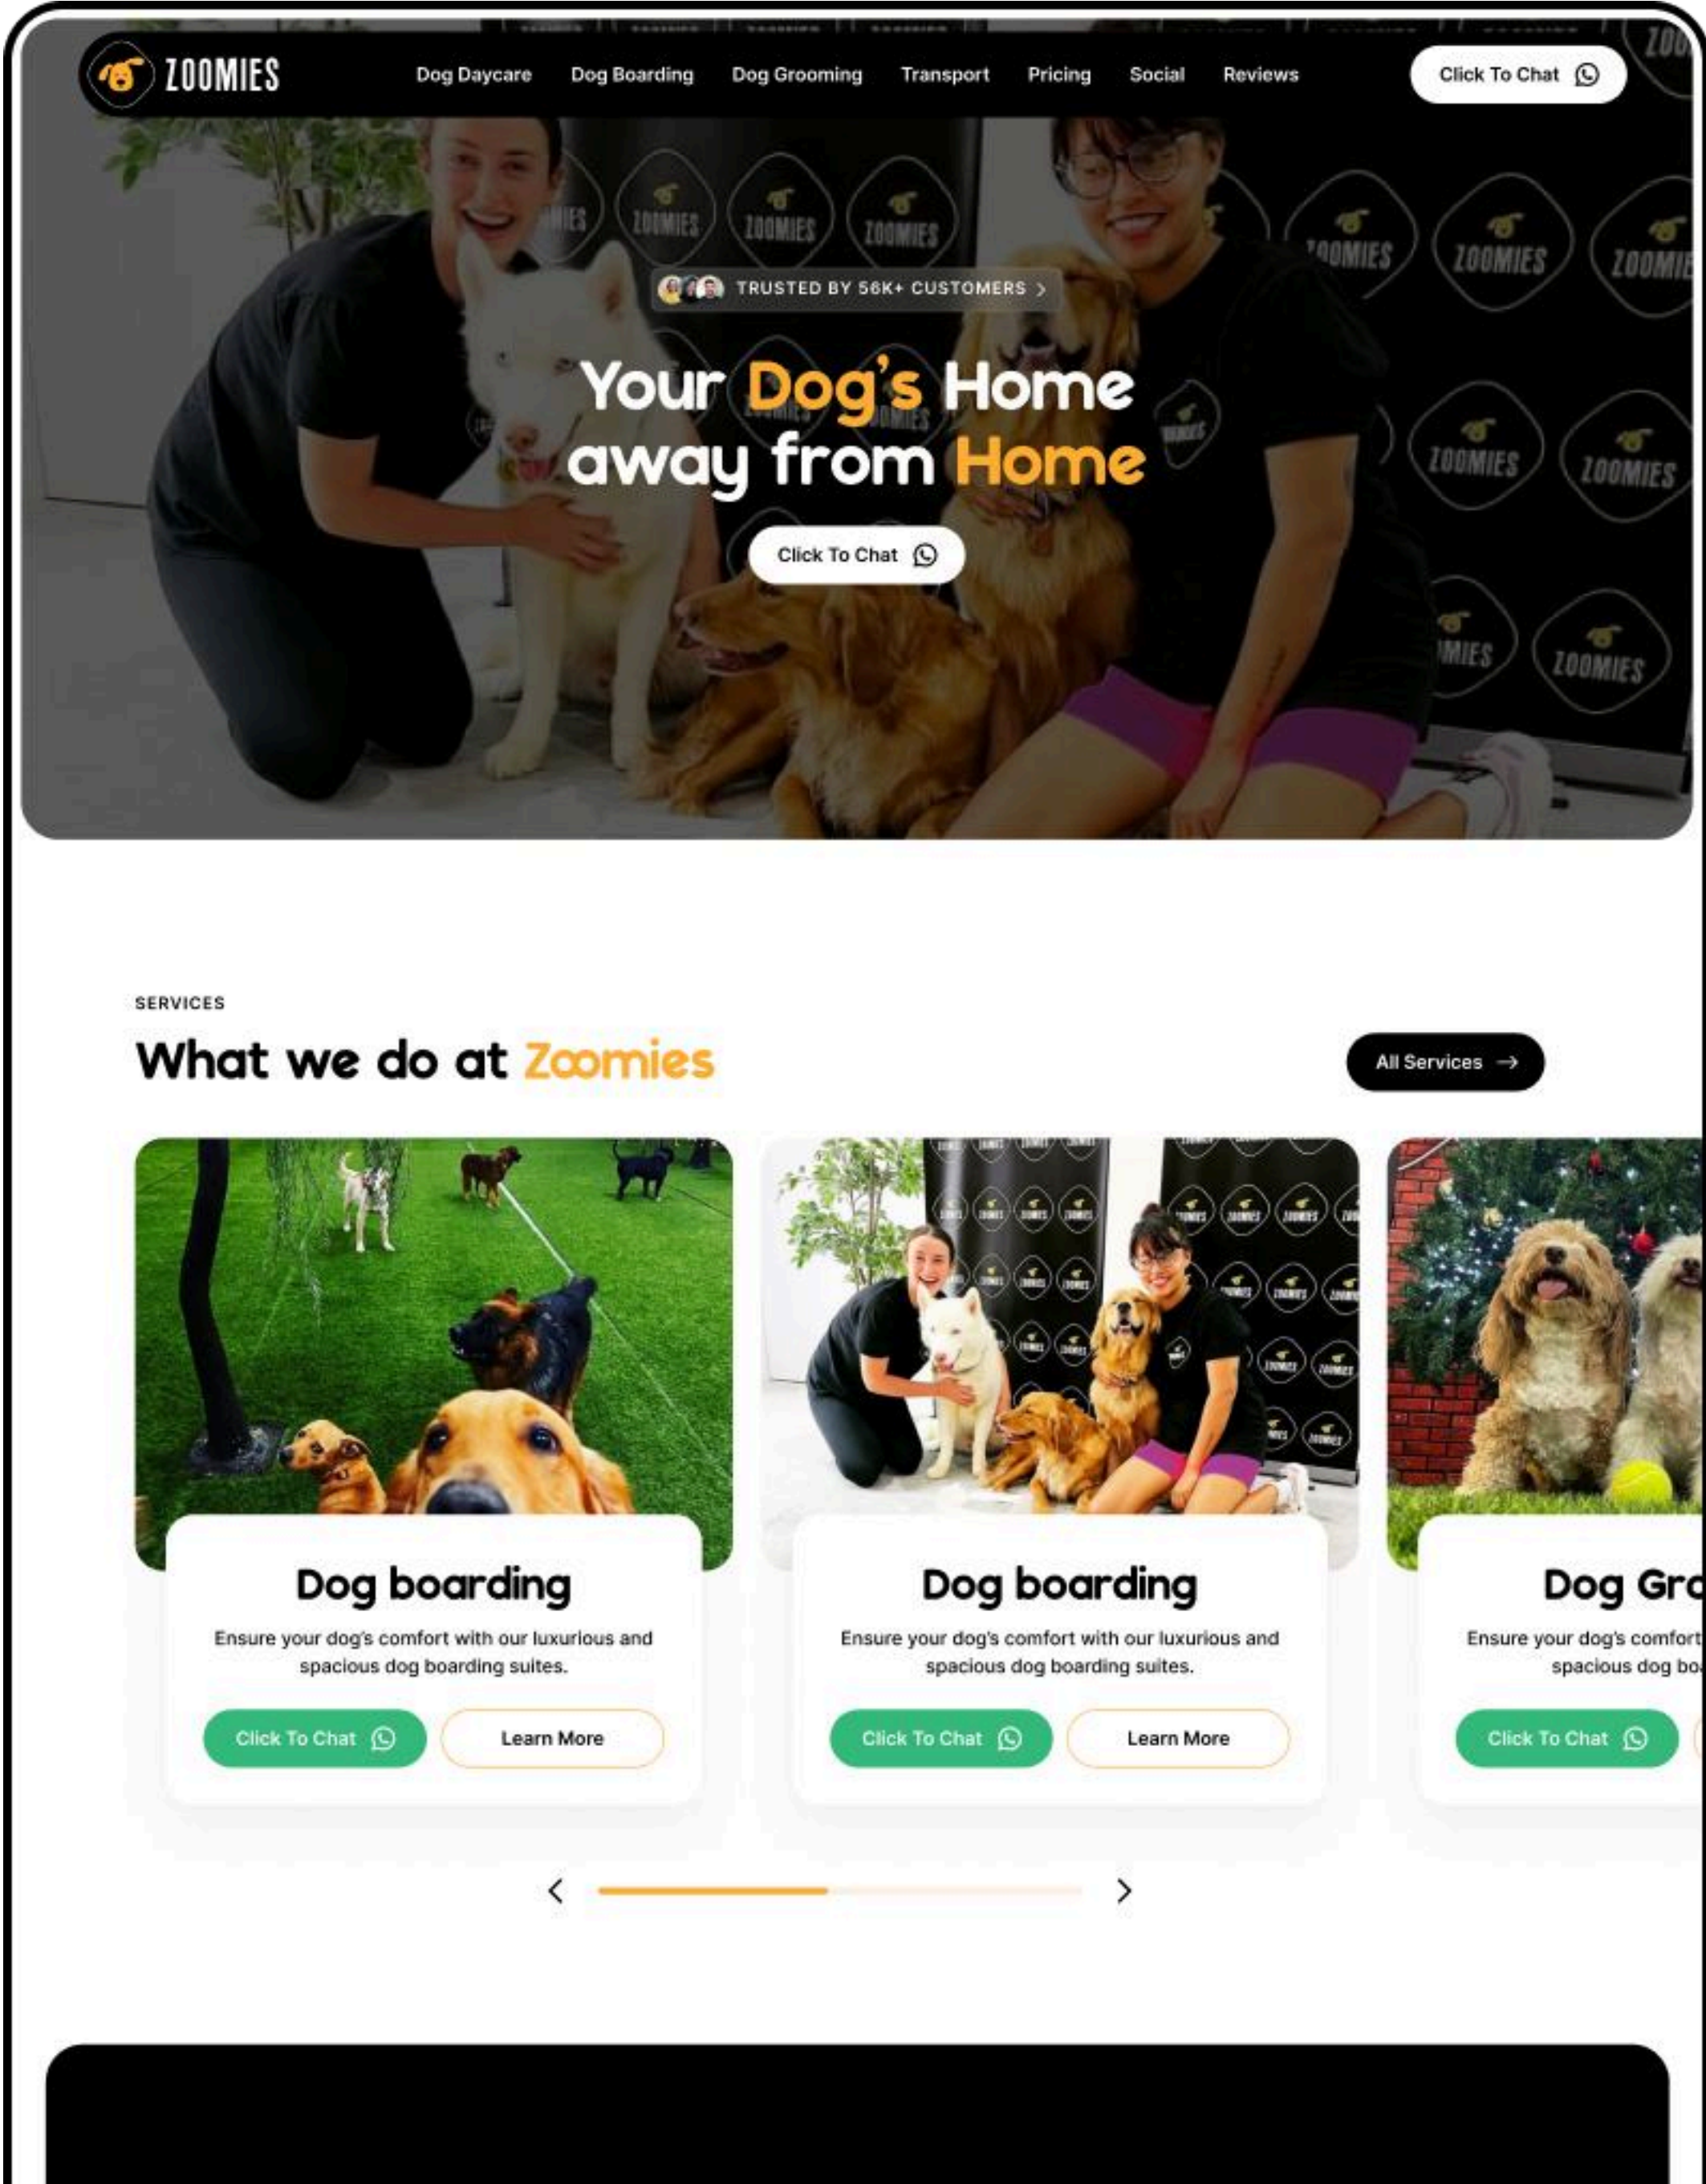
ZOOMIES

Dog Daycare Dog Boarding Dog Grooming Transport Pricing Social Reviews

Click To Chat

TRUSTED BY 56K+ CUSTOMERS

Your Dog's Home away from Home

Click To Chat

SERVICES

What we do at Zoomies

All Services

Dog boarding

Ensure your dog's comfort with our luxurious and spacious dog boarding suites.

Click To Chat Learn More

Dog boarding

Ensure your dog's comfort with our luxurious and spacious dog boarding suites.

Click To Chat Learn More

Dog Gro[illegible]

Ensure your dog's comfort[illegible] spacious dog bo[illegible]

Click To Chat